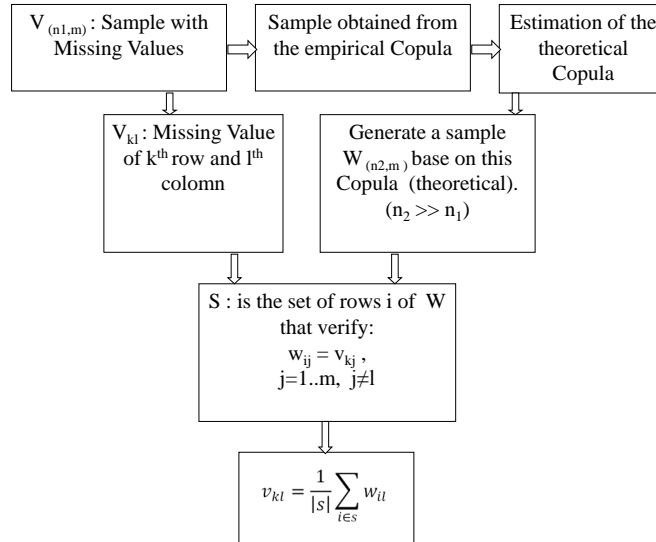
$V_{(n1,m)}$ : Sample with Missing Values

Sample obtained from the empirical Copula

Estimation of the theoretical Copula

$V_{kl}$ : Missing Value of $k^{th}$ row and $l^{th}$ colomn

Generate a sample $W_{(n2,m)}$ base on this Copula (theoretical). $(n_2 >> n_1)$

S : is the set of rows i of W that verify: $w_{ij} = v_{kj}$ , j=1..m, $j \neq l$

$v_{kl} = \frac{1}{|S|} \sum_{i \in s} w_{il}$